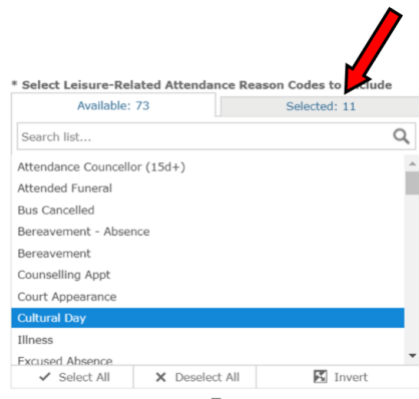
* Select Leisure-Related Attendance Reason Codes to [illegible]clude

Available: 73

Selected: 11

Search list...

Attendance Councellor (15d+)
Attended Funeral
Bus Cancelled
Bereavement - Absence
Bereavement
Counselling Appt
Court Appearance
Cultural Day
Illness
Excused Absence

✓ Select All

✕ Deselect All

Invert